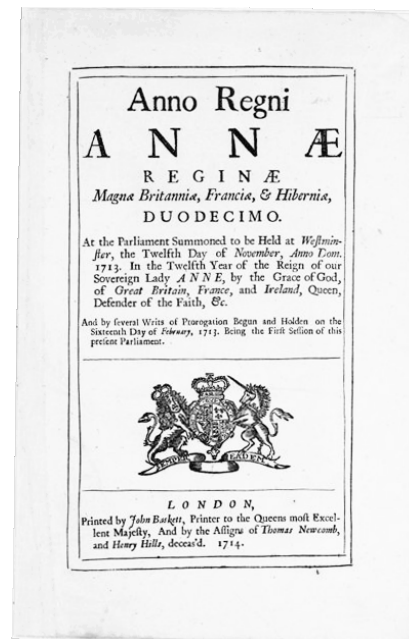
Anno Regni
ANNÆ
REGINÆ
Magnæ Britanniæ, Franciæ, & Hiberniæ,
DUODECIMO.

At the Parliament Summoned to be Held at Westminster, the Twelfth Day of November, Anno Dom. 1713. In the Twelfth Year of the Reign of our Sovereign Lady ANNE, by the Grace of God, of Great Britain, France, and Ireland, Queen, Defender of the Faith, &c.

And by several Writs of Prorogation Begun and Holden on the Sixteenth Day of February, 1713. Being the First Session of this present Parliament.

SEMPER EADEM

LONDON,
Printed by John Baskett, Printer to the Queens most Excellent Majesty, And by the Assigns of Thomas Newcomb, and Henry Hills, deceas'd. 1714.